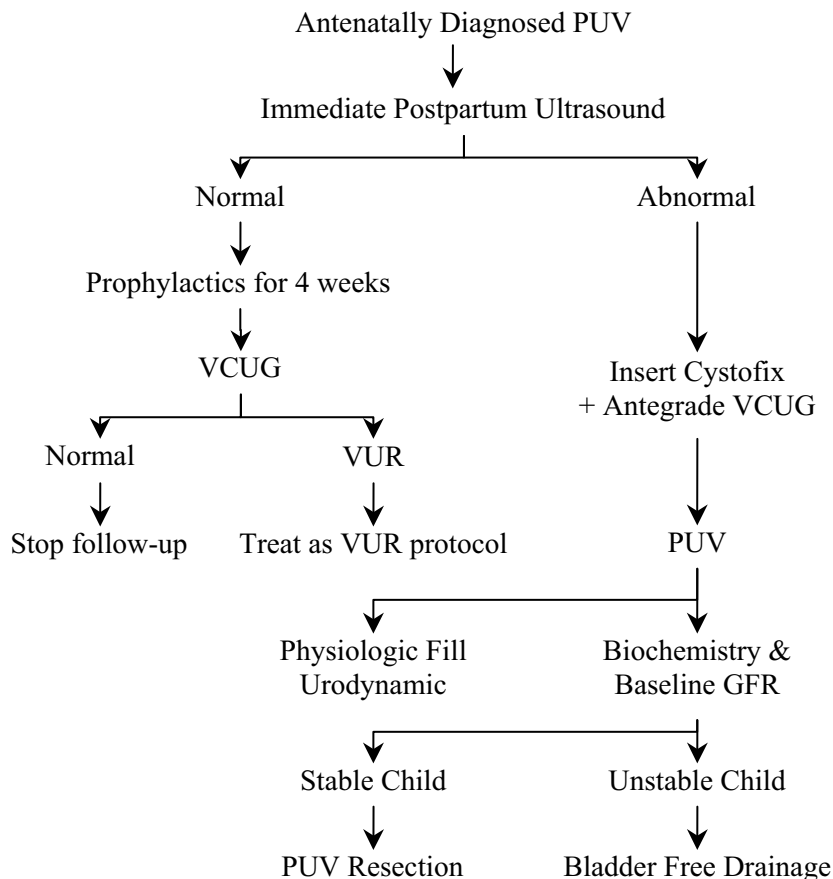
Antenatally Diagnosed PUV

Immediate Postpartum Ultrasound

Normal

Abnormal

Prophylactics for 4 weeks

VCUG

Insert Cystofix + Antegrade VCUG

Normal

VUR

Stop follow-up

Treat as VUR protocol

PUV

Physiologic Fill Urodynamic

Biochemistry & Baseline GFR

Stable Child

Unstable Child

PUV Resection

Bladder Free Drainage